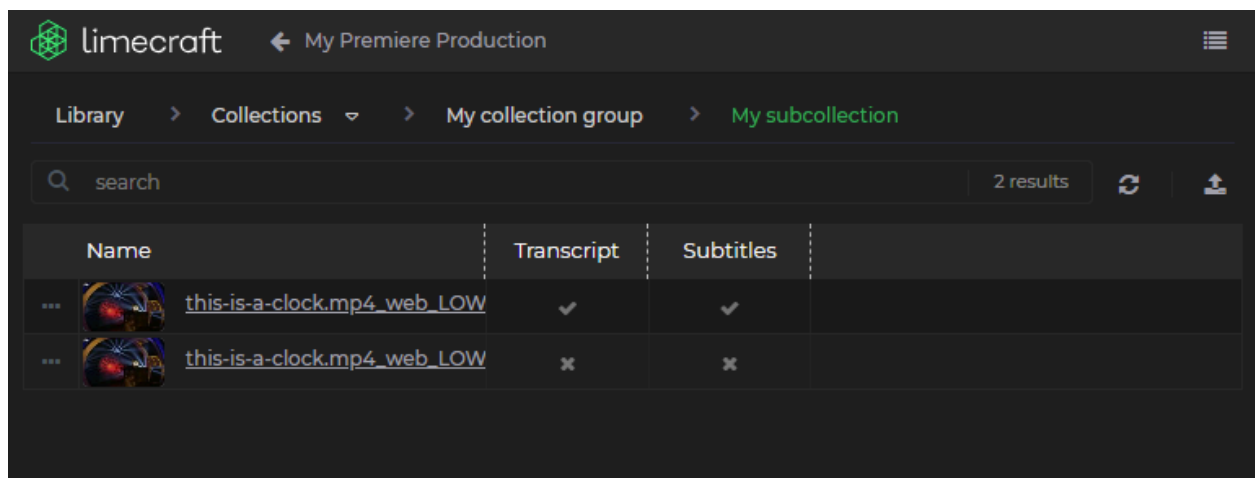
limecraft ← My Premiere Production

Library > Collections > My collection group > My subcollection

search 2 results

| | Name | Transcript | Subtitles |
|---|---|---|---|
| ... | this-is-a-clock.mp4_web_LOW | ✔ | ✔ |
| ... | this-is-a-clock.mp4_web_LOW | ✖ | ✖ |